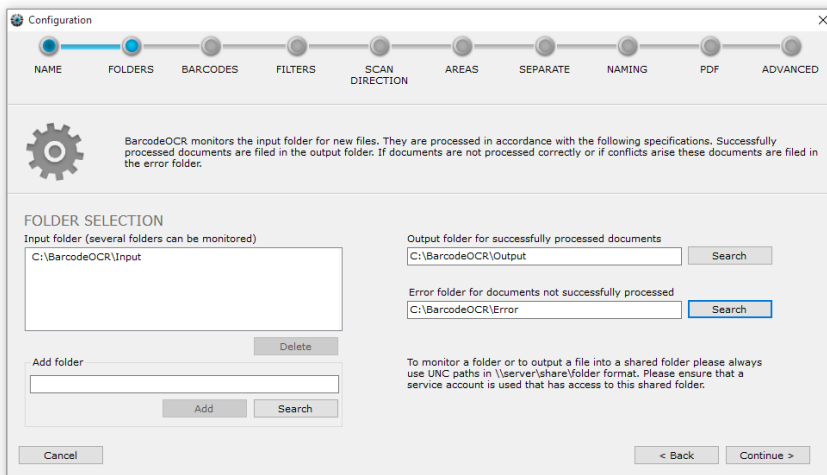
Configuration

NAME
FOLDERS
BARCODES
FILTERS
SCAN DIRECTION
AREAS
SEPARATE
NAMING
PDF
ADVANCED

BarcodeOCR monitors the input folder for new files. They are processed in accordance with the following specifications. Successfully processed documents are filed in the output folder. If documents are not processed correctly or if conflicts arise these documents are filed in the error folder.

FOLDER SELECTION

Input folder (several folders can be monitored)

C:\BarcodeOCR\Input

Delete

Add folder

Add
Search

Output folder for successfully processed documents

C:\BarcodeOCR\Output
Search

Error folder for documents not successfully processed

C:\BarcodeOCR\Error
Search

To monitor a folder or to output a file into a shared folder please always use UNC paths in \\server\share\folder format. Please ensure that a service account is used that has access to this shared folder.

Cancel
< Back
Continue >